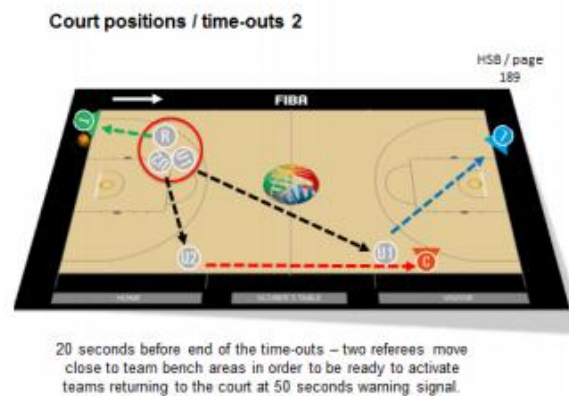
Court positions / time-outs 2

HSB / page 189

FIBA

R

S

S

U2

U1

C

HOME

SCORER'S TABLE

VISITOR

20 seconds before end of the time-outs – two referees move close to team bench areas in order to be ready to activate teams returning to the court at 50 seconds warning signal.